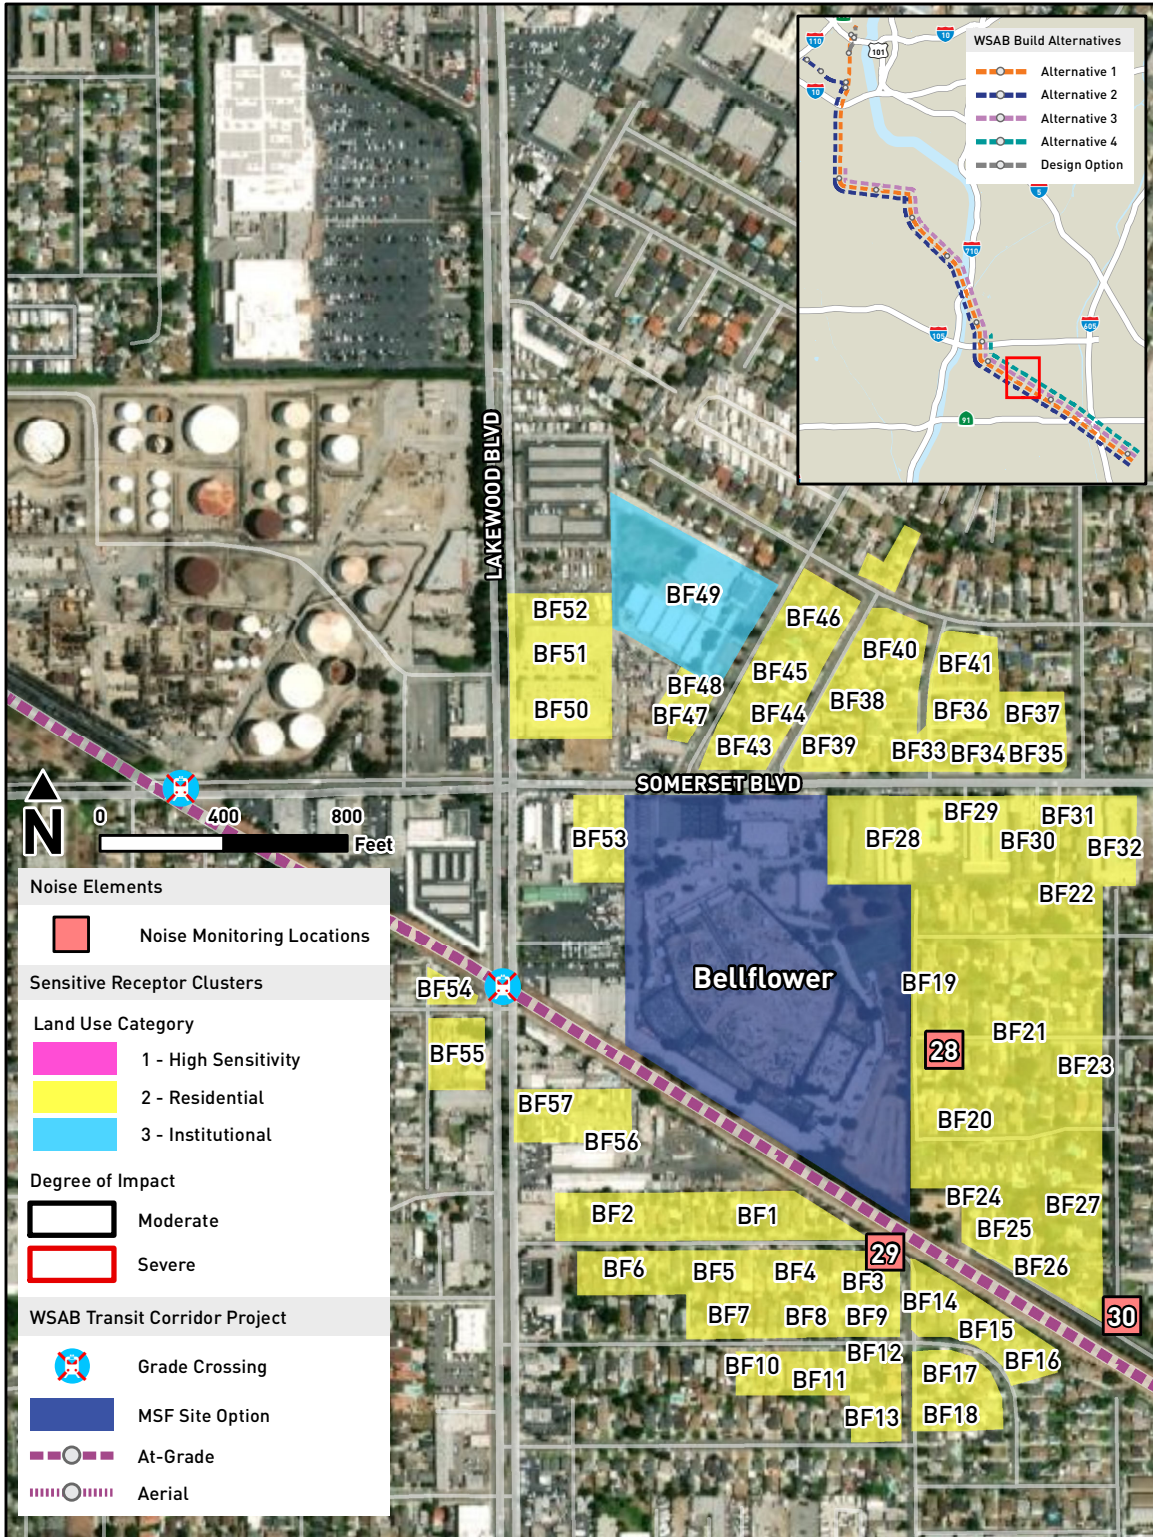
WSAB Build Alternatives
Alternative 1
Alternative 2
Alternative 3
Alternative 4
Design Option

110
101
10
10
5
710
605
105
91

LAKEWOOD BLVD

BF49
BF52
BF51
BF50
BF46
BF40
BF41
BF45
BF48
BF47
BF44
BF38
BF36
BF37
BF43
BF39
BF33
BF34
BF35

SOMERSET BLVD

N
0 400 800 Feet

BF53
BF29
BF31
BF28
BF30
BF32
BF22

Bellflower

BF19
BF54
BF55
BF21
28
BF23
BF57
BF56
BF20
BF24
BF27
BF25
BF2
BF1
29
BF26
BF6
BF5
BF4
BF3
BF14
30
BF7
BF8
BF9
BF15
BF12
BF16
BF10
BF11
BF17
BF13
BF18

Noise Elements
Noise Monitoring Locations
Sensitive Receptor Clusters
Land Use Category
1 - High Sensitivity
2 - Residential
3 - Institutional
Degree of Impact
Moderate
Severe
WSAB Transit Corridor Project
Grade Crossing
MSF Site Option
At-Grade
Aerial